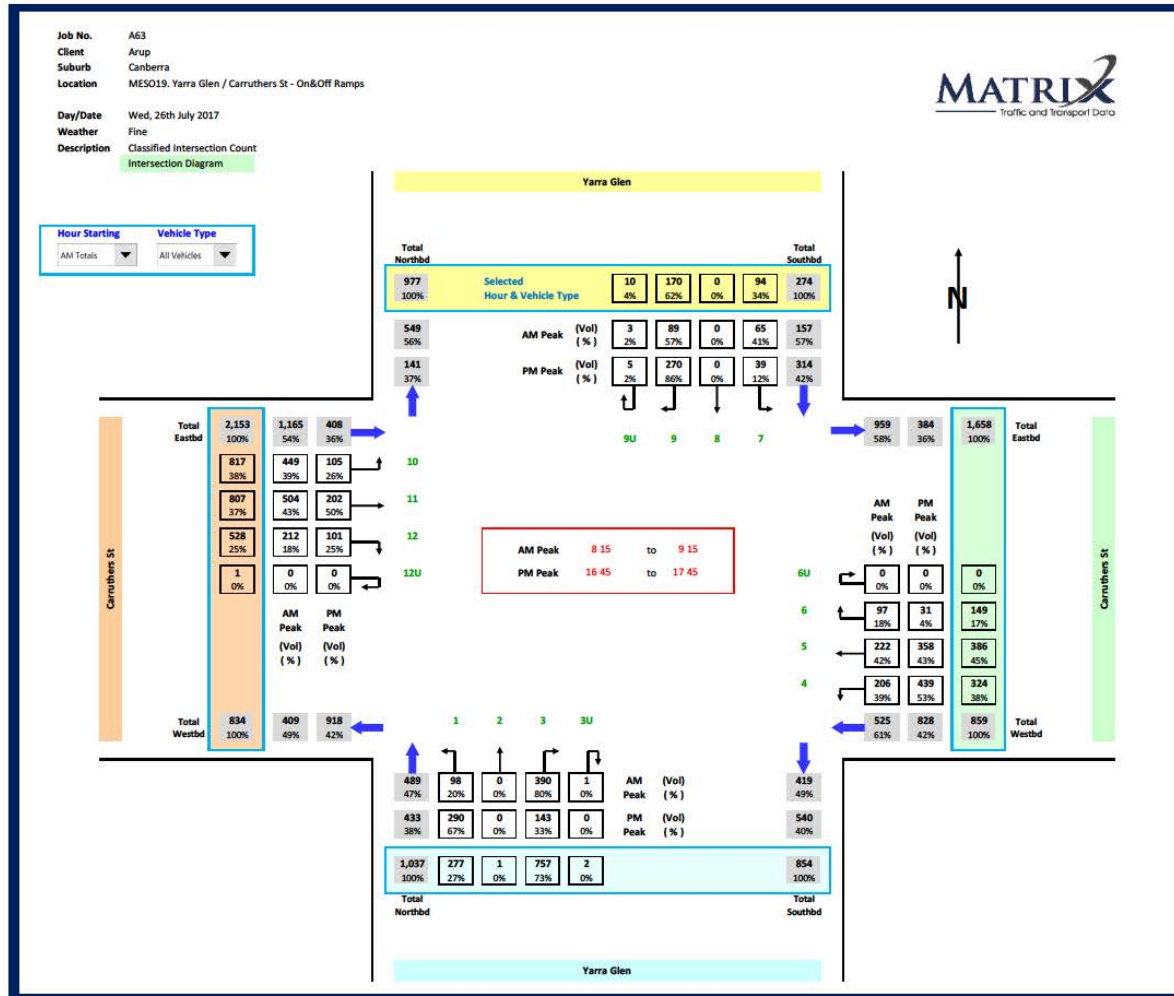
Job No. A63
Client Arup
Suburb Canberra
Location MESO19. Yarra Glen / Carruthers St - On&Off Ramps

Day/Date Wed, 26th July 2017
Weather Fine
Description Classified Intersection Count
Intersection Diagram

MATRIX
Traffic and Transport Data

Hour Starting: AM Totals
Vehicle Type: All Vehicles

Yarra Glen

Total Northbd
Total Southbd

977 100% | Selected Hour & Vehicle Type | 10 4% | 170 62% | 0 0% | 94 34% | 274 100%

549 56% | AM Peak (Vol) (%) | 3 2% | 89 57% | 0 0% | 65 41% | 157 57%

141 37% | PM Peak (Vol) (%) | 5 2% | 270 86% | 0 0% | 39 12% | 314 42%

9U 9 8 7

N

Carruthers St

Total Eastbd | 2,153 100% | 1,165 54% | 408 36%
817 38% | 449 39% | 105 26% | 10
807 37% | 504 43% | 202 50% | 11
528 25% | 212 18% | 101 25% | 12
1 0% | 0 0% | 0 0% | 12U
AM Peak (Vol) (%) | PM Peak (Vol) (%)
Total Westbd | 834 100% | 409 49% | 918 42%

AM Peak 8 15 to 9 15
PM Peak 16 45 to 17 45

959 58% | 384 36% | 1,658 100% | Total Eastbd
AM Peak (Vol) (%) | PM Peak (Vol) (%)
6U | 0 0% | 0 0% | 0 0%
6 | 97 18% | 31 4% | 149 17%
5 | 222 42% | 358 43% | 386 45%
4 | 206 39% | 439 53% | 324 38%
525 61% | 828 42% | 859 100% | Total Westbd

Carruthers St

1 2 3 3U

489 47% | 98 20% | 0 0% | 390 80% | 1 0% | AM Peak (Vol) (%) | 419 49%
433 38% | 290 67% | 0 0% | 143 33% | 0 0% | PM Peak (Vol) (%) | 540 40%
1,037 100% | 277 27% | 1 0% | 757 73% | 2 0% | 854 100%
Total Northbd
Total Southbd

Yarra Glen